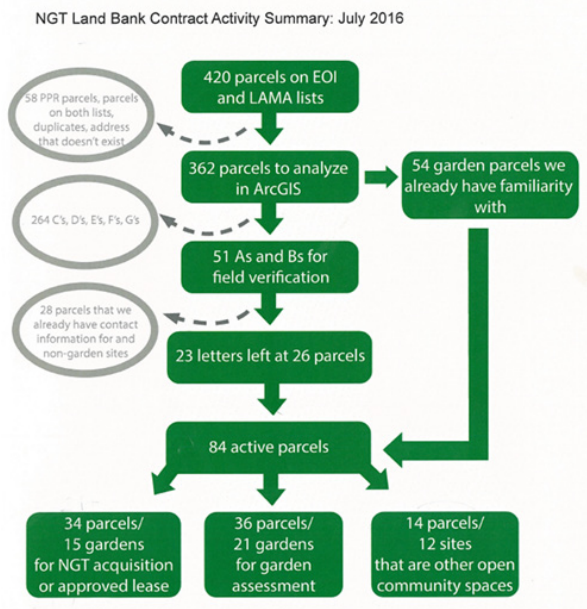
NGT Land Bank Contract Activity Summary: July 2016

420 parcels on EOI and LAMA lists

58 PPR parcels, parcels on both lists, duplicates, address that doesn't exist

362 parcels to analyze in ArcGIS

54 garden parcels we already have familiarity with

264 C's, D's, E's, F's, G's

51 As and Bs for field verification

28 parcels that we already have contact information for and non-garden sites

23 letters left at 26 parcels

84 active parcels

34 parcels/ 15 gardens for NGT acquisition or approved lease

36 parcels/ 21 gardens for garden assessment

14 parcels/ 12 sites that are other open community spaces